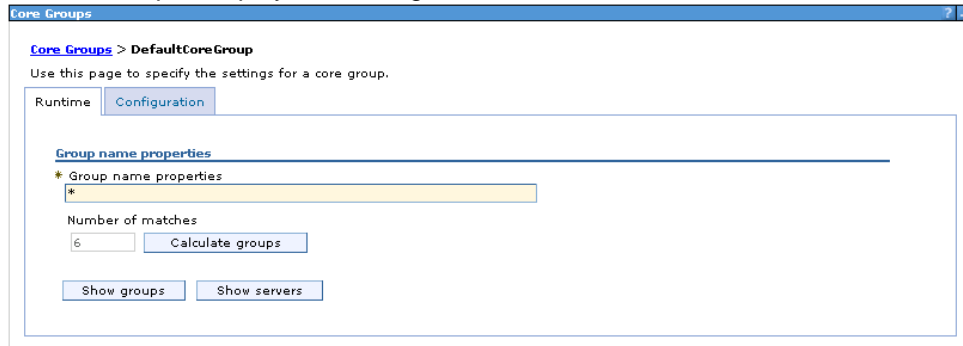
Core Groups

?

Core Groups > DefaultCoreGroup

Use this page to specify the settings for a core group.

Runtime | Configuration

Group name properties

* Group name properties

*

Number of matches

6

Calculate groups

Show groups

Show servers